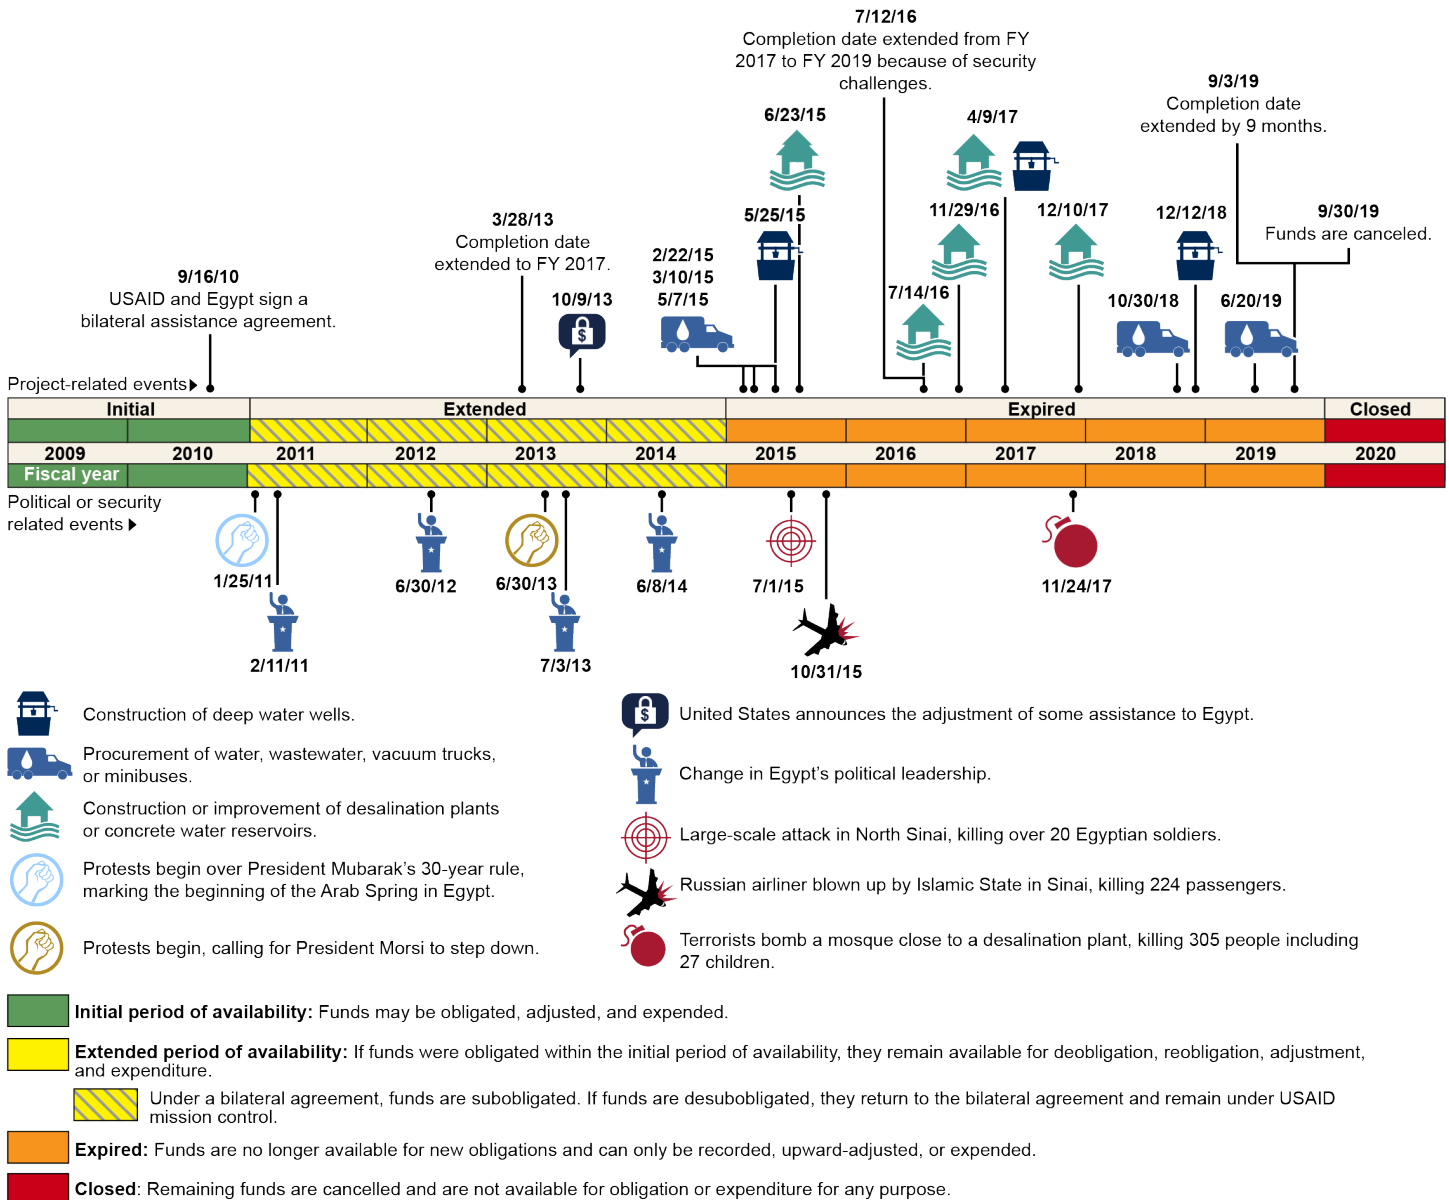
7/12/16
Completion date extended from FY 2017 to FY 2019 because of security challenges.

9/3/19
Completion date extended by 9 months.

6/23/15

4/9/17

3/28/13
Completion date extended to FY 2017.

5/25/15

11/29/16

12/10/17

12/12/18

9/30/19
Funds are canceled.

2/22/15
3/10/15
5/7/15

9/16/10
USAID and Egypt sign a bilateral assistance agreement.

10/9/13

7/14/16

10/30/18

6/20/19

Project-related events

Initial | Extended | Expired | Closed

2009 | 2010 | 2011 | 2012 | 2013 | 2014 | 2015 | 2016 | 2017 | 2018 | 2019 | 2020

Fiscal year

Political or security related events

1/25/11

2/11/11

6/30/12

6/30/13

7/3/13

6/8/14

7/1/15

10/31/15

11/24/17

Construction of deep water wells.

Procurement of water, wastewater, vacuum trucks, or minibuses.

Construction or improvement of desalination plants or concrete water reservoirs.

Protests begin over President Mubarak's 30-year rule, marking the beginning of the Arab Spring in Egypt.

Protests begin, calling for President Morsi to step down.

United States announces the adjustment of some assistance to Egypt.

Change in Egypt's political leadership.

Large-scale attack in North Sinai, killing over 20 Egyptian soldiers.

Russian airliner blown up by Islamic State in Sinai, killing 224 passengers.

Terrorists bomb a mosque close to a desalination plant, killing 305 people including 27 children.

**Initial period of availability:** Funds may be obligated, adjusted, and expended.

**Extended period of availability:** If funds were obligated within the initial period of availability, they remain available for deobligation, reobligation, adjustment, and expenditure.

Under a bilateral agreement, funds are suboblgated. If funds are desubobligated, they return to the bilateral agreement and remain under USAID mission control.

**Expired:** Funds are no longer available for new obligations and can only be recorded, upward-adjusted, or expended.

**Closed**: Remaining funds are cancelled and are not available for obligation or expenditure for any purpose.